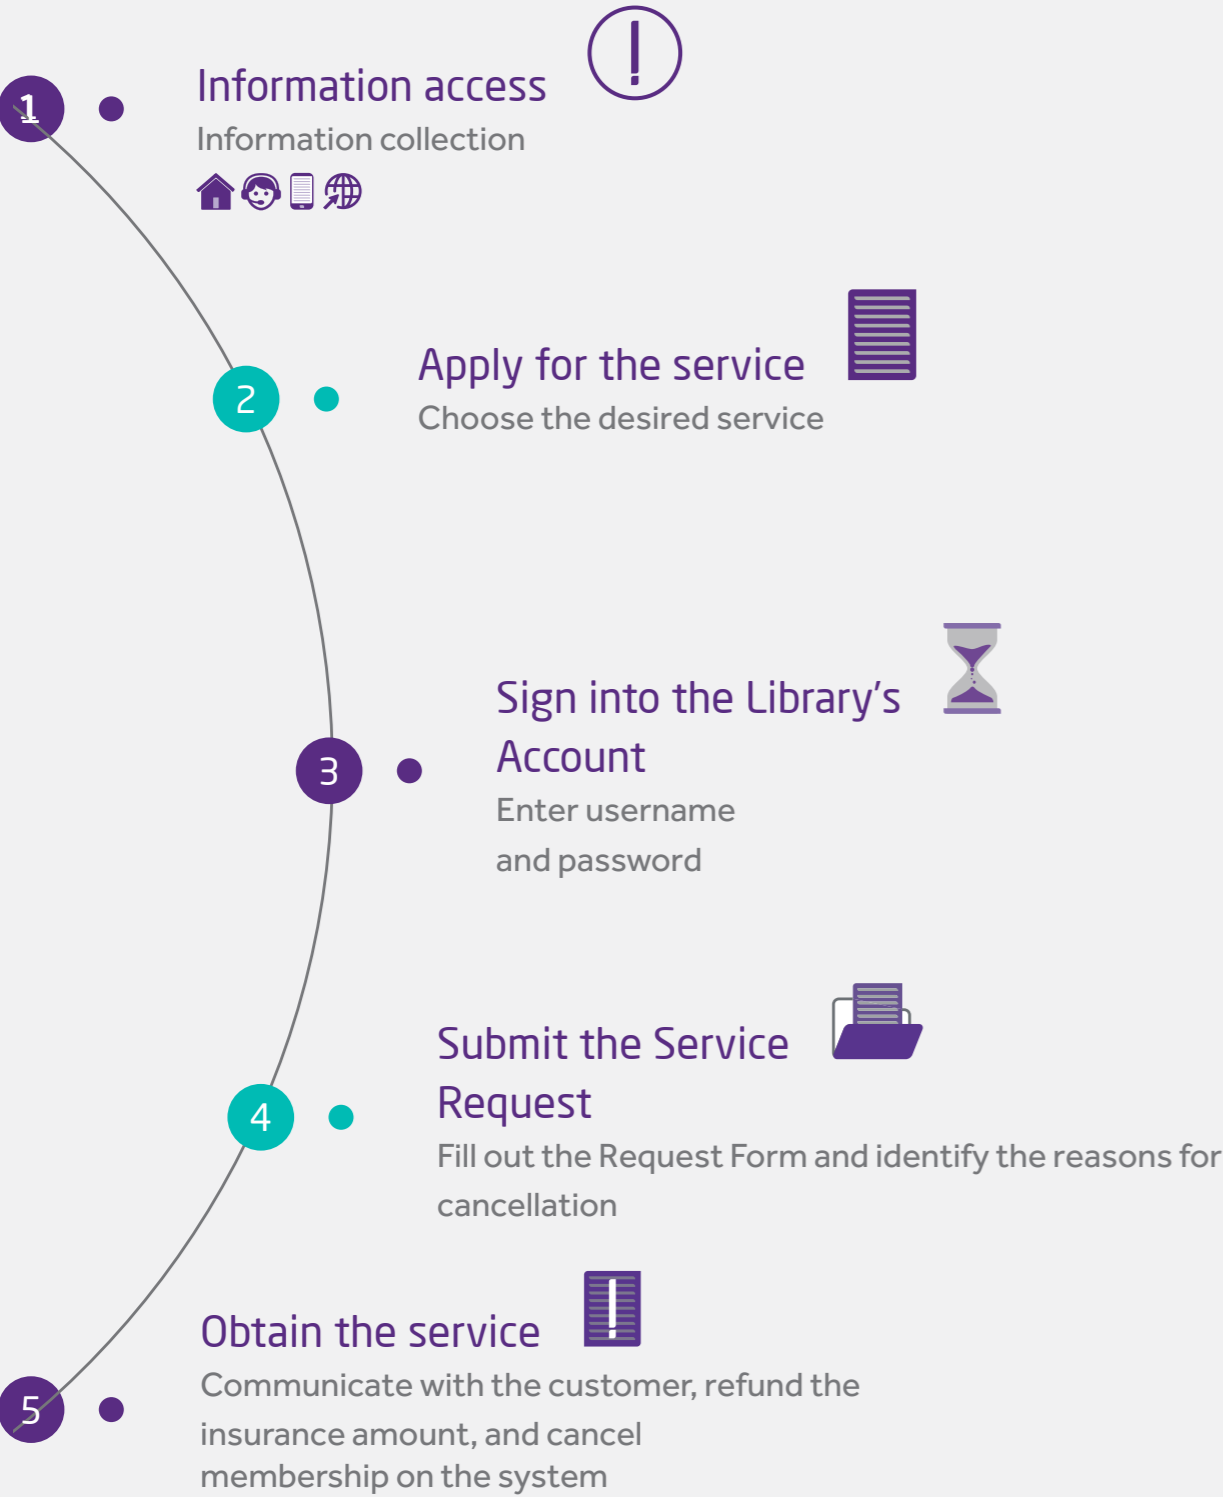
1

Information access

Information collection

2

Apply for the service

Choose the desired service

3

Sign into the Library’s Account

Enter username and password

4

Submit the Service Request

Fill out the Request Form and identify the reasons for cancellation

5

Obtain the service

Communicate with the customer, refund the insurance amount, and cancel membership on the system